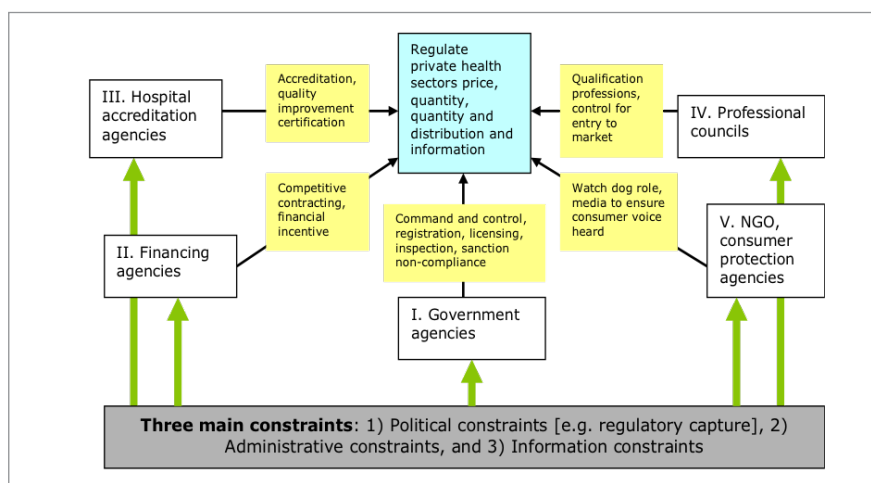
Regulate private health sectors price, quantity, quantity and distribution and information

III. Hospital accreditation agencies

Accreditation, quality improvement certification

Qualification professions, control for entry to market

IV. Professional councils

Competitive contracting, financial incentive

Watch dog role, media to ensure consumer voice heard

II. Financing agencies

Command and control, registration, licensing, inspection, sanction non-compliance

V. NGO, consumer protection agencies

I. Government agencies

**Three main constraints**: 1) Political constraints [e.g. regulatory capture], 2) Administrative constraints, and 3) Information constraints